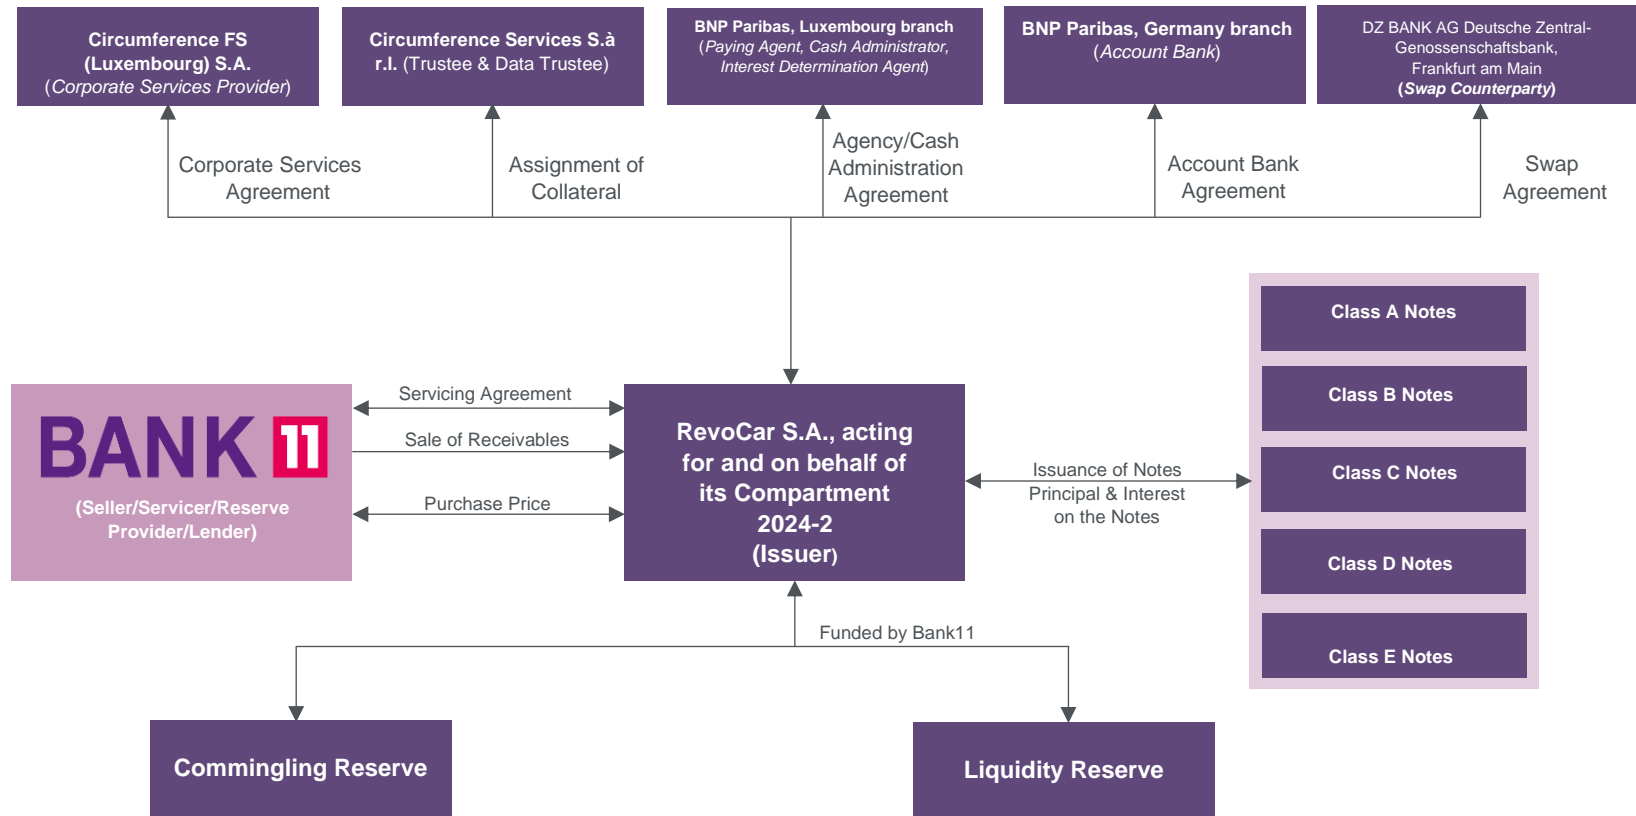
Circumference FS (Luxembourg) S.A. (Corporate Services Provider)

Circumference Services S.à r.l. (Trustee & Data Trustee)

BNP Paribas, Luxembourg branch (Paying Agent, Cash Administrator, Interest Determination Agent)

BNP Paribas, Germany branch (Account Bank)

DZ BANK AG Deutsche Zentral-Genossenschaftsbank, Frankfurt am Main (Swap Counterparty)

Corporate Services Agreement

Assignment of Collateral

Agency/Cash Administration Agreement

Account Bank Agreement

Swap Agreement

BANK 11

(Seller/Servicer/Reserve Provider/Lender)

Servicing Agreement

Sale of Receivables

Purchase Price

RevoCar S.A., acting for and on behalf of its Compartment 2024-2 (Issuer)

Issuance of Notes
Principal & Interest on the Notes

Class A Notes

Class B Notes

Class C Notes

Class D Notes

Class E Notes

Funded by Bank11

Commingling Reserve

Liquidity Reserve